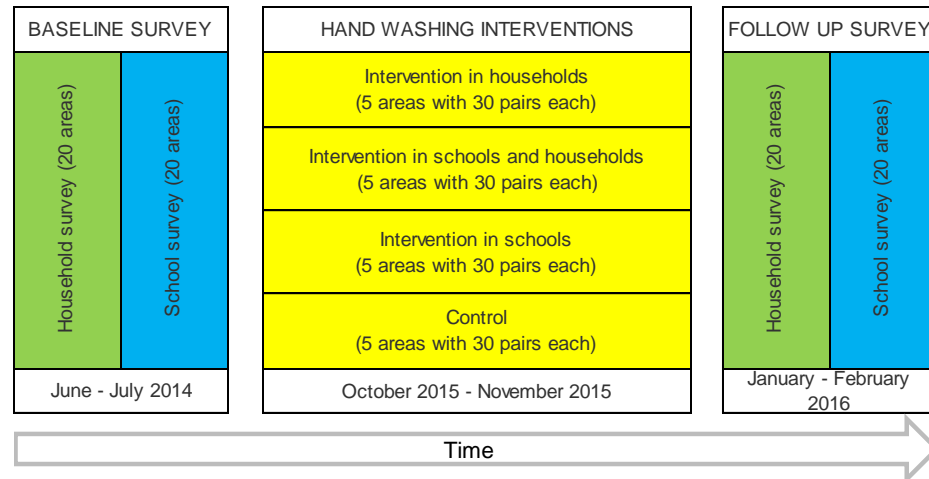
BASELINE SURVEY

Household survey (20 areas)

School survey (20 areas)

June - July 2014

HAND WASHING INTERVENTIONS

Intervention in households
(5 areas with 30 pairs each)

Intervention in schools and households
(5 areas with 30 pairs each)

Intervention in schools
(5 areas with 30 pairs each)

Control
(5 areas with 30 pairs each)

October 2015 - November 2015

FOLLOW UP SURVEY

Household survey (20 areas)

School survey (20 areas)

January - February 2016

Time